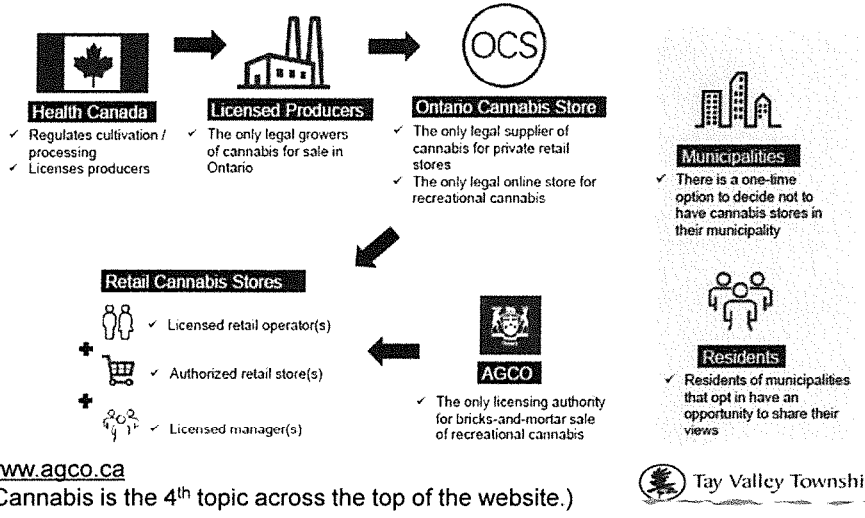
OCS

Health Canada
✓ Regulates cultivation / processing
✓ Licenses producers

Licensed Producers
✓ The only legal growers of cannabis for sale in Ontario

Ontario Cannabis Store
✓ The only legal supplier of cannabis for private retail stores
✓ The only legal online store for recreational cannabis

Municipalities
✓ There is a one-time option to decide not to have cannabis stores in their municipality

Retail Cannabis Stores
✓ Licensed retail operator(s)
+
✓ Authorized retail store(s)
+
✓ Licensed manager(s)

AGCO
✓ The only licensing authority for bricks-and-mortar sale of recreational cannabis

Residents
✓ Residents of municipalities that opt in have an opportunity to share their views

www.agco.ca
Cannabis is the 4$^{th}$ topic across the top of the website.)

Tay Valley Townshi